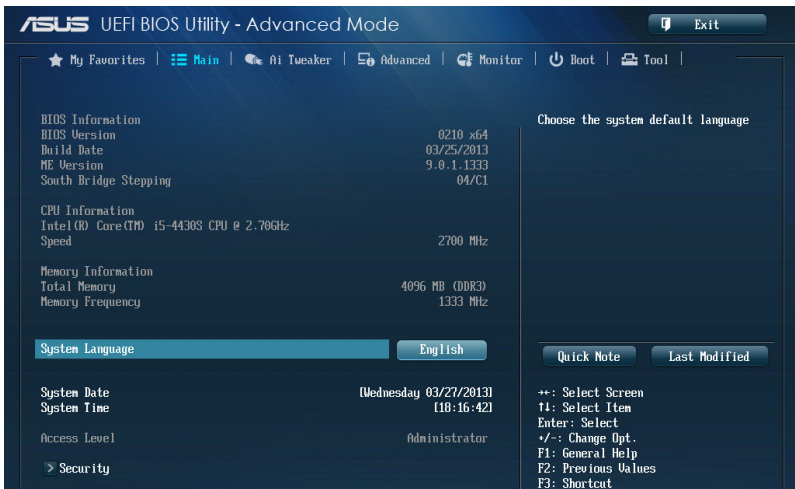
ASUS UEFI BIOS Utility - Advanced Mode

Exit

My Favorites | Main | Ai Tweaker | Advanced | Monitor | Boot | Tool |

BIOS Information
BIOS Version 0210 x64
Build Date 03/25/2013
ME Version 9.0.1.1333
South Bridge Stepping 04/C1

CPU Information
Intel(R) Core(TM) i5-4430S CPU @ 2.70GHz
Speed 2700 MHz

Memory Information
Total Memory 4096 MB (DDR3)
Memory Frequency 1333 MHz

System Language English

System Date [Wednesday 03/27/2013]
System Time [18:16:42]

Access Level Administrator

Security

Choose the system default language

Quick Note

Last Modified

→←: Select Screen
↑↓: Select Item
Enter: Select
+/-: Change Opt.
F1: General Help
F2: Previous Values
F3: Shortcut